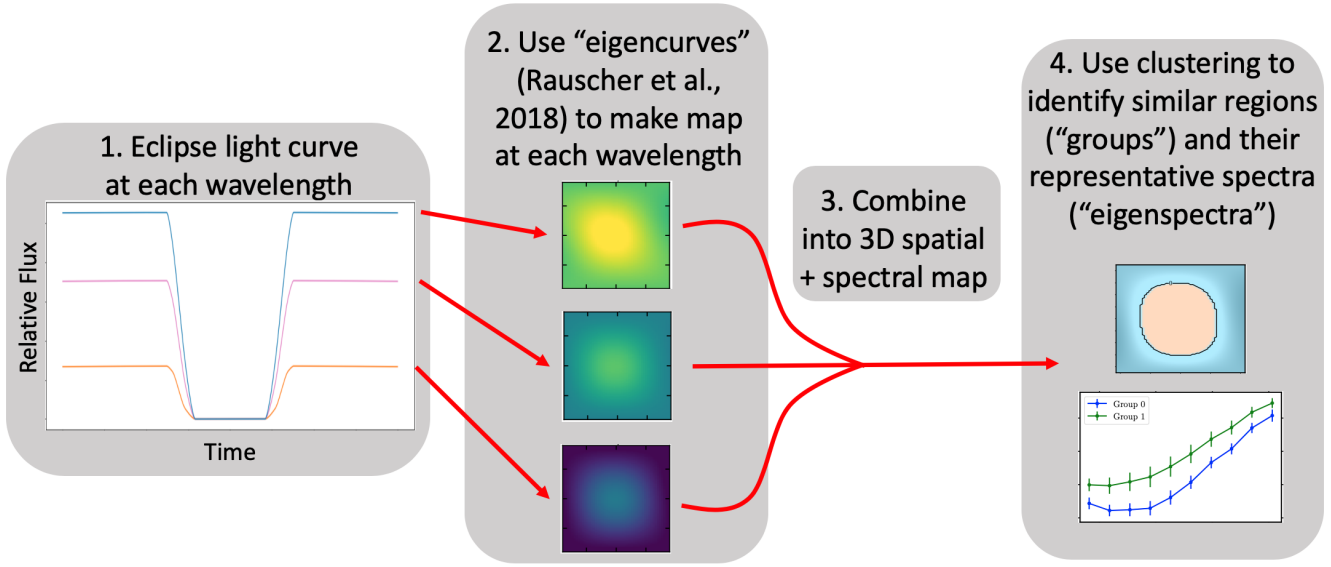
1. Eclipse light curve at each wavelength

Relative Flux

Time

2. Use “eigencurves” (Rauscher et al., 2018) to make map at each wavelength

3. Combine into 3D spatial + spectral map

4. Use clustering to identify similar regions (“groups”) and their representative spectra (“eigenspectra”)

Group 0
Group 1